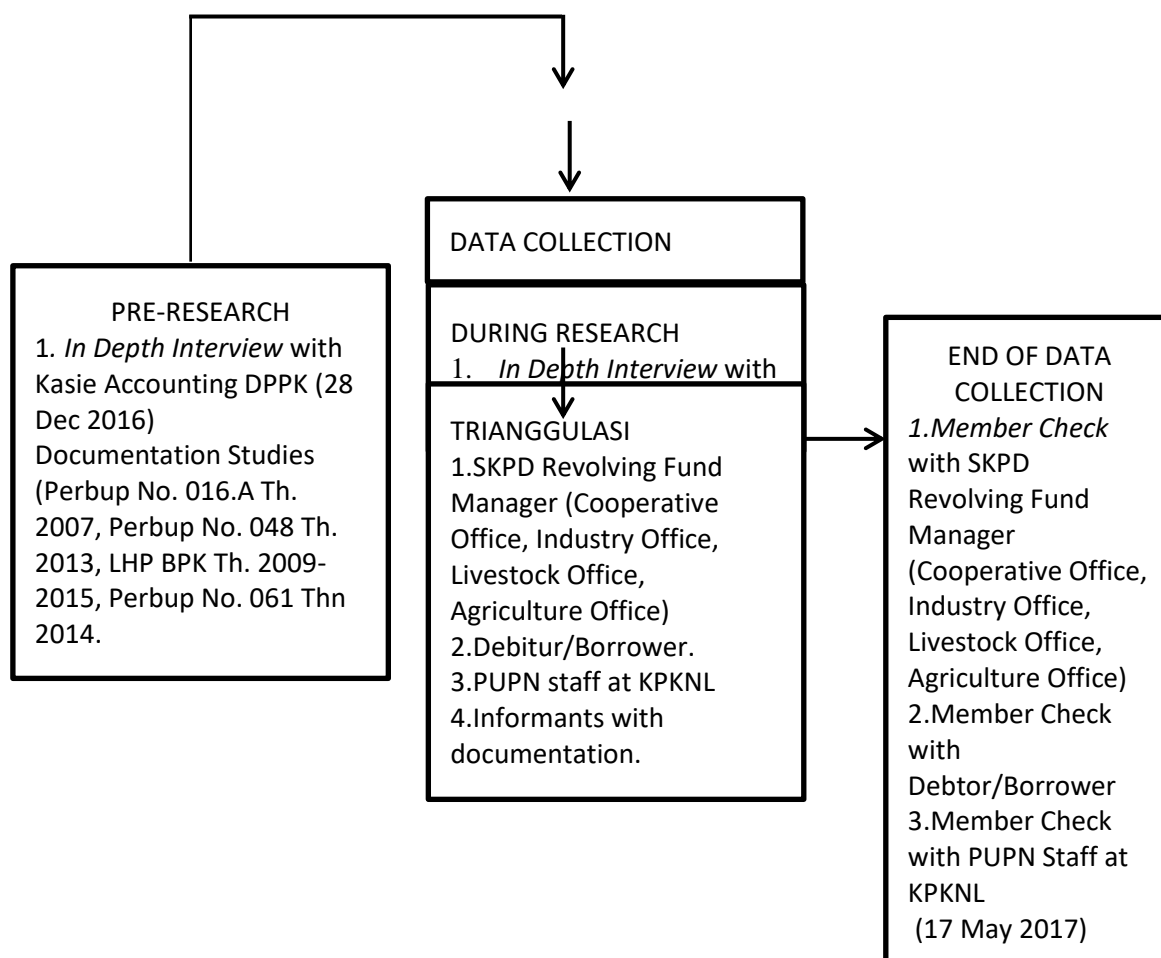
DATA COLLECTION

PRE-RESEARCH
1. *In Depth Interview* with Kasie Accounting DPPK (28 Dec 2016)
Documentation Studies (Perbup No. 016.A Th. 2007, Perbup No. 048 Th. 2013, LHP BPK Th. 2009-2015, Perbup No. 061 Thn 2014.

DURING RESEARCH
1. *In Depth Interview* with

TRIANGGULASI
1.SKPD Revolving Fund Manager (Cooperative Office, Industry Office, Livestock Office, Agriculture Office)
2.Debitur/Borrower.
3.PUPN staff at KPKNL
4.Informants with documentation.

END OF DATA COLLECTION
*1.Member Check* with SKPD Revolving Fund Manager (Cooperative Office, Industry Office, Livestock Office, Agriculture Office)
2.Member Check with Debtor/Borrower
3.Member Check with PUPN Staff at KPKNL
(17 May 2017)